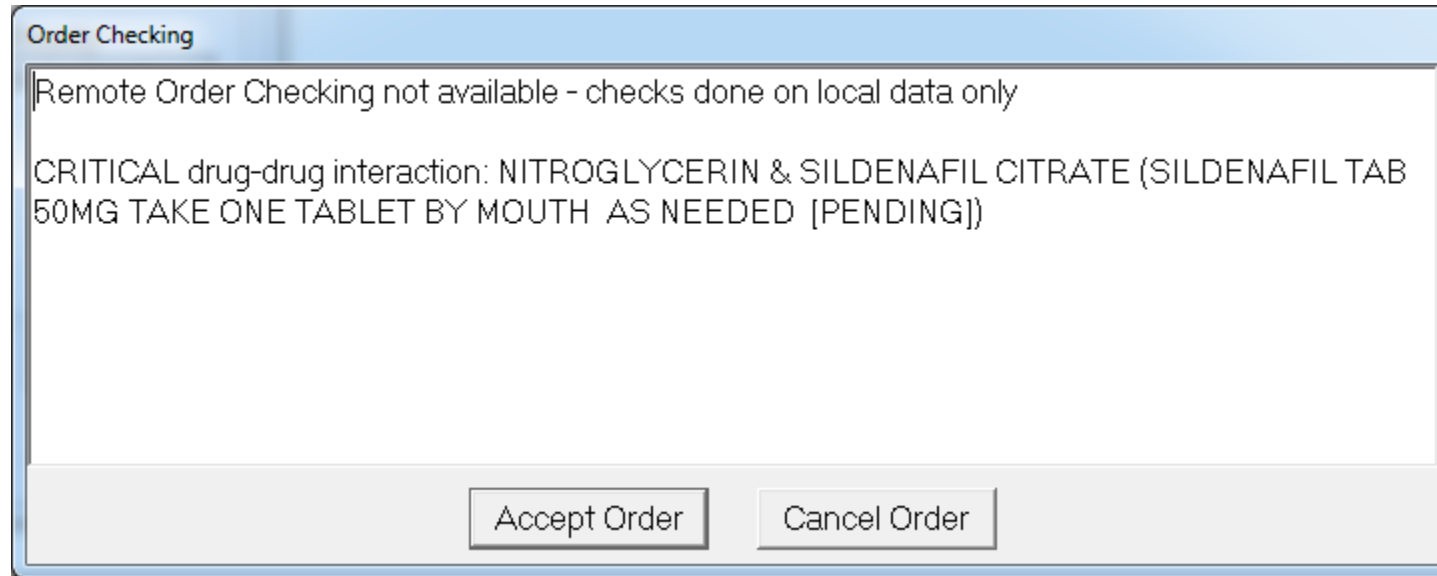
Order Checking

Remote Order Checking not available - checks done on local data only

CRITICAL drug-drug interaction: NITROGLYCERIN & SILDENAFIL CITRATE (SILDENAFIL TAB 50MG TAKE ONE TABLET BY MOUTH AS NEEDED [PENDING])

Accept Order

Cancel Order